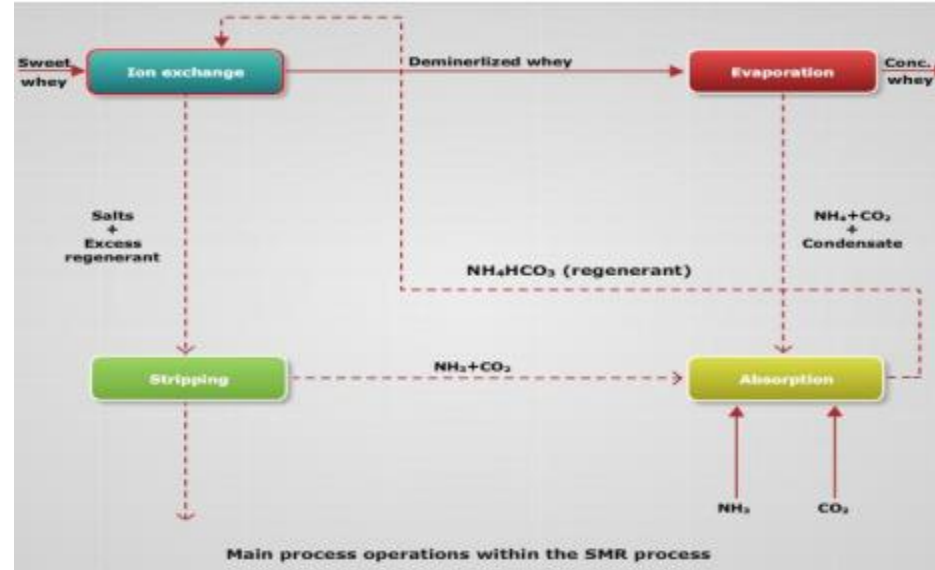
Sweet whey

Ion exchange

Deminerlized whey

Evaporation

Conc. whey

Salts + Excess regenerant

$NH_4+CO_2$ + Condensate

$NH_4HCO_3$ (regenerant)

Stripping

$NH_3+CO_2$

Absorption

$NH_3$

$CO_2$

Main process operations within the SMR process